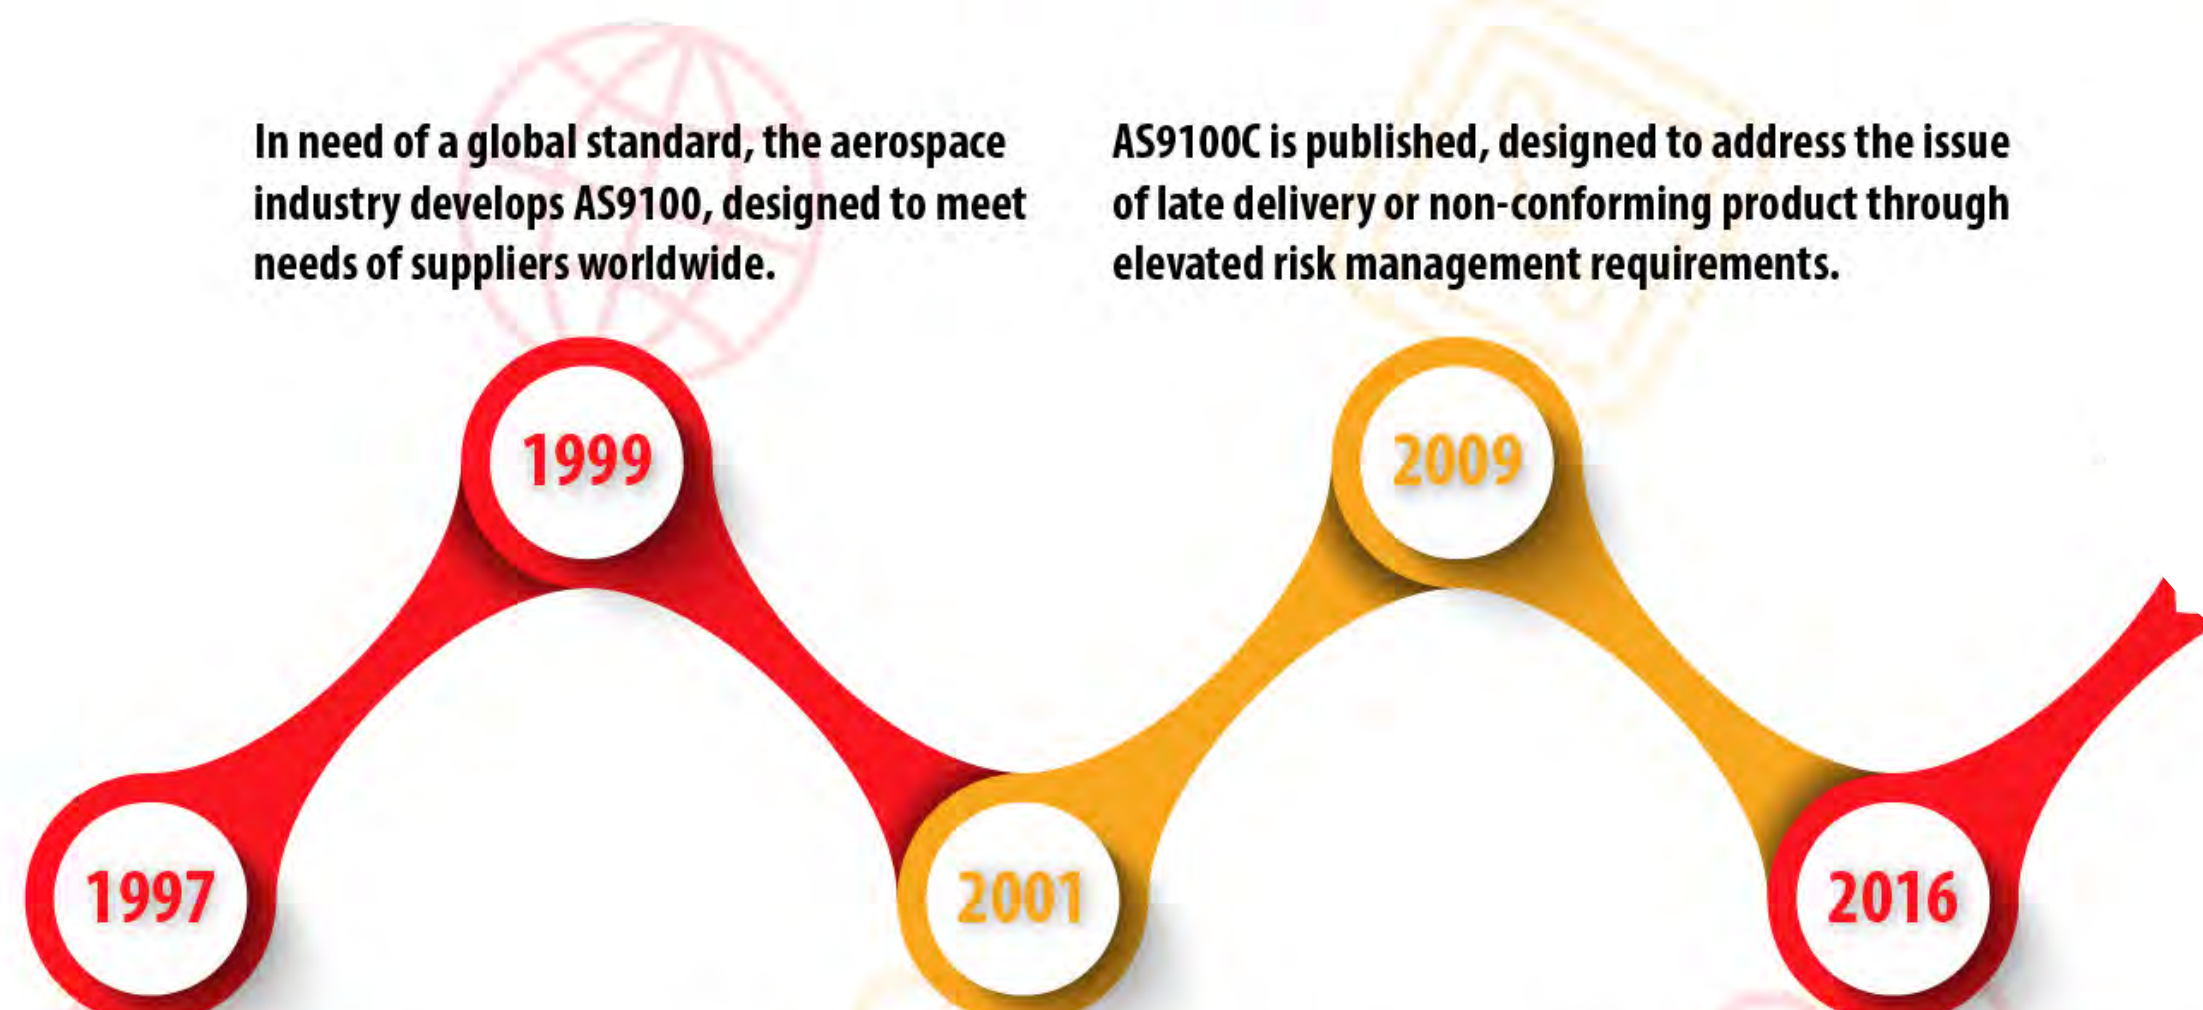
In need of a global standard, the aerospace industry develops AS9100, designed to meet needs of suppliers worldwide.

AS9100C is published, designed to address the issue of late delivery or non-conforming product through elevated risk management requirements.

1999

2009

1997

2001

2016